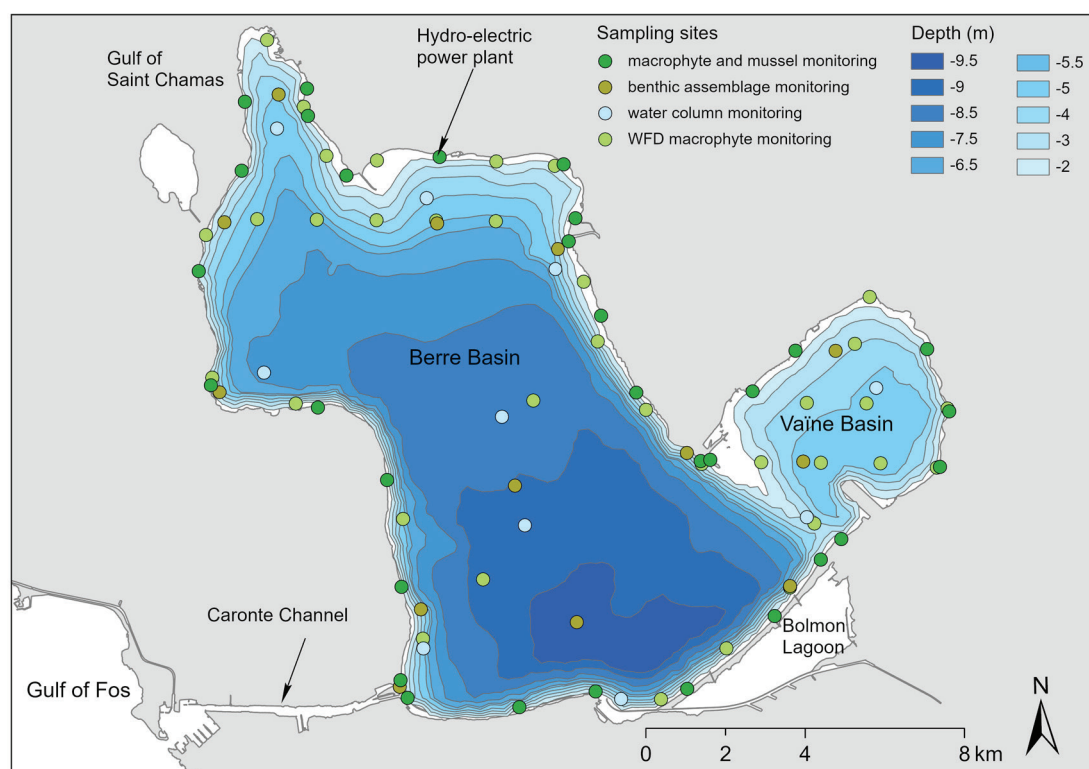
Gulf of Saint Chamas

Hydro-electric power plant

Sampling sites
macrophyte and mussel monitoring
benthic assemblage monitoring
water column monitoring
WFD macrophyte monitoring

Depth (m)
-9.5
-9
-8.5
-7.5
-6.5
-5.5
-5
-4
-3
-2

Berre Basin

Vaïne Basin

Caronte Channel

Gulf of Fos

Bolmon Lagoon

N

0 2 4 8 km